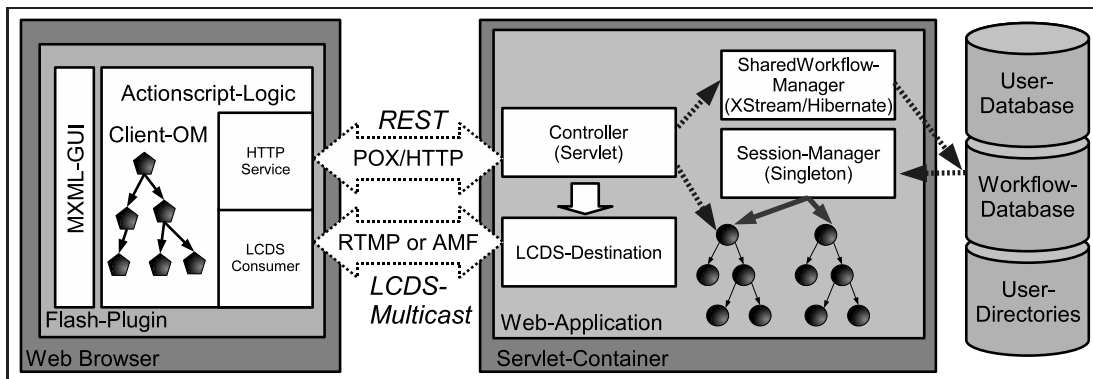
MXML-GUI

Actionscript-Logic

Client-OM

HTTP Service

LCDS Consumer

Flash-Plugin

Web Browser

REST

POX/HTTP

RTMP or AMF

LCDS-Multicast

Controller (Servlet)

LCDS-Destination

SharedWorkflow-Manager (XStream/Hibernate)

Session-Manager (Singleton)

Web-Application

Servlet-Container

User-Database

Workflow-Database

User-Directories